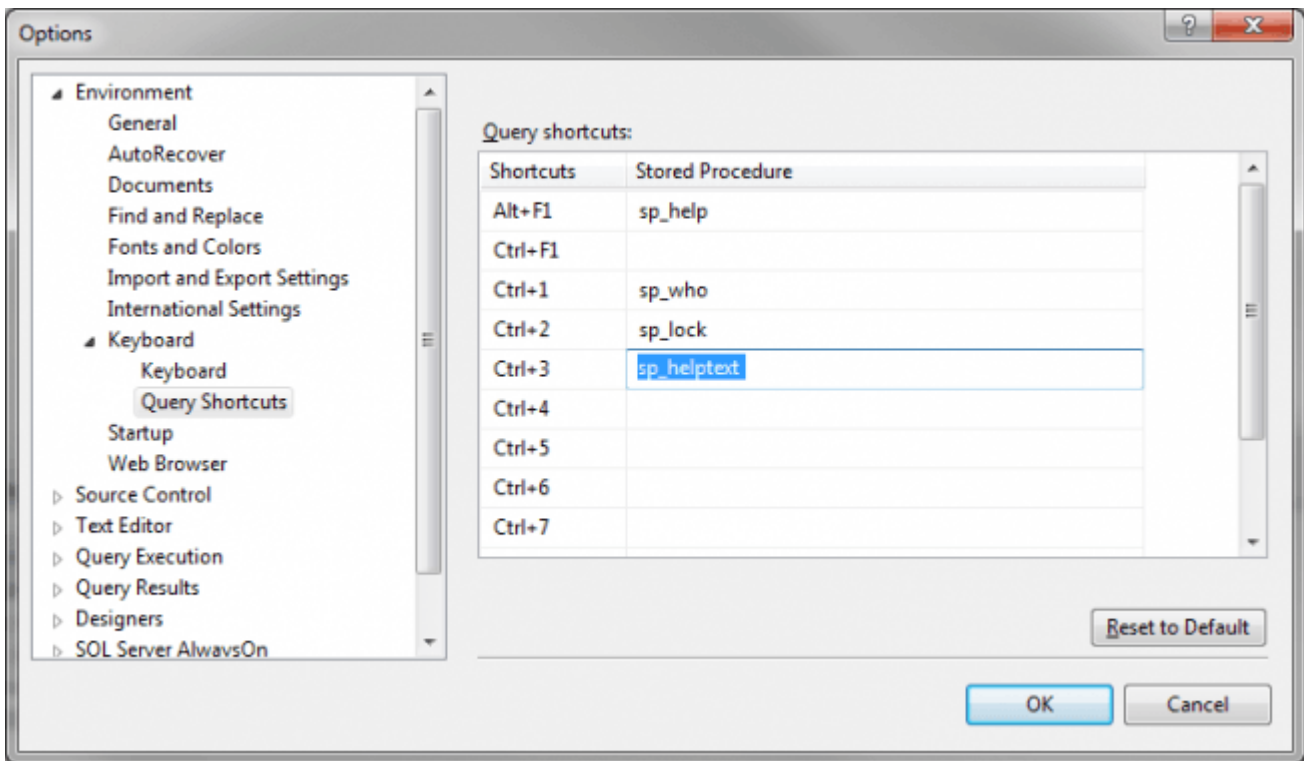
Options

Environment
General
AutoRecover
Documents
Find and Replace
Fonts and Colors
Import and Export Settings
International Settings
Keyboard
Keyboard
Query Shortcuts
Startup
Web Browser
Source Control
Text Editor
Query Execution
Query Results
Designers
SQL Server AlwaysOn

Query shortcuts:

| Shortcuts | Stored Procedure |
|---|---|
| Alt+F1 | sp_help |
| Ctrl+F1 | |
| Ctrl+1 | sp_who |
| Ctrl+2 | sp_lock |
| Ctrl+3 | sp_helptext |
| Ctrl+4 | |
| Ctrl+5 | |
| Ctrl+6 | |
| Ctrl+7 | |

Reset to Default

OK
Cancel